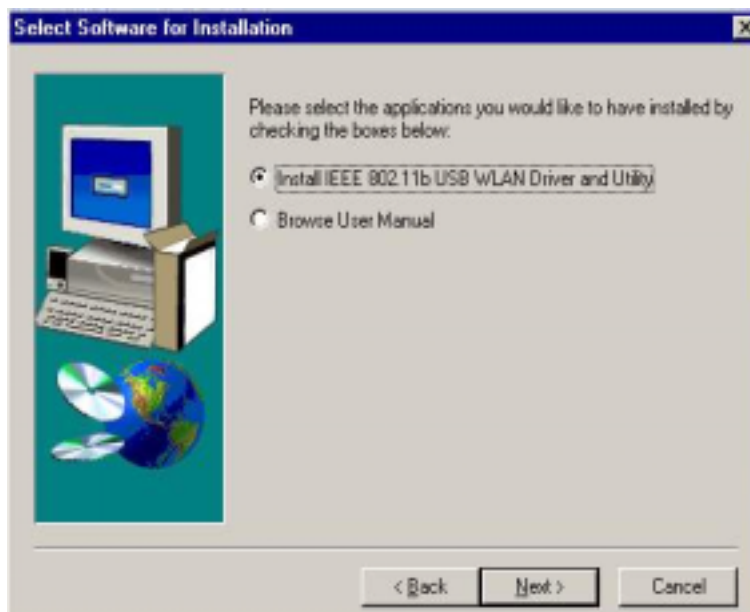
Select Software for Installation

Please select the applications you would like to have installed by checking the boxes below:

Install IEEE 802.11b USB WLAN Driver and Utility

Browse User Manual

< Back

Next >

Cancel